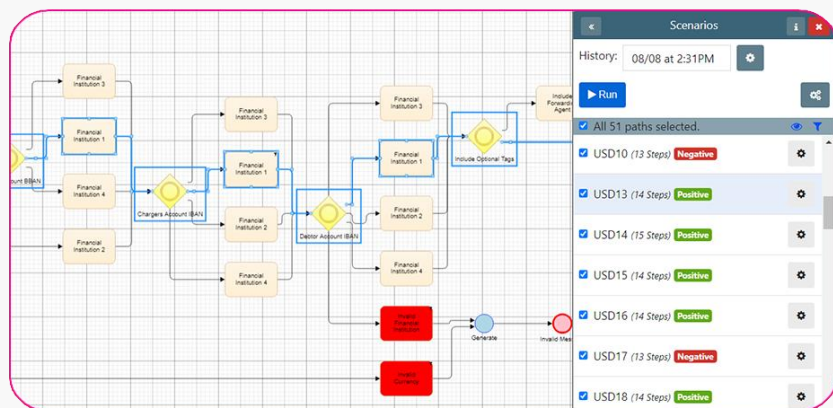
Financial Institution 3

Financial Institution 1

Financial Institution 4

Financial Institution 2

ount BBAN

Chargers Account IBAN

Financial Institution 3

Financial Institution 1

Financial Institution 2

Financial Institution 4

Debtor Account IBAN

Financial Institution 3

Financial Institution 1

Financial Institution 2

Financial Institution 4

Include Optional Tags

Include Forward Agent

Invalid Financial Institution

Invalid Currency

Generate

Invalid Mess

«

Scenarios

i

×

History: 08/08 at 2:31PM

▶ Run

All 51 paths selected.

USD10 (13 Steps) Negative

USD13 (14 Steps) Positive

USD14 (15 Steps) Positive

USD15 (14 Steps) Positive

USD16 (14 Steps) Positive

USD17 (13 Steps) Negative

USD18 (14 Steps) Positive